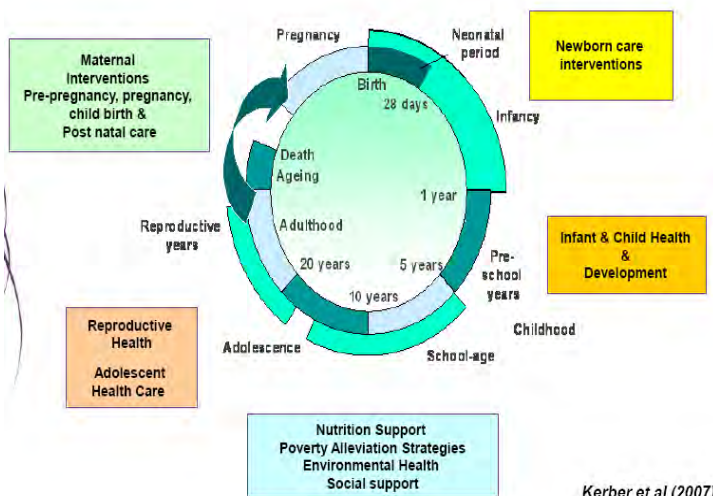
Maternal Interventions Pre-pregnancy, pregnancy, child birth & Post natal care

Pregnancy

Neonatal period

Newborn care interventions

Birth

28 days

Infancy

Death

Ageing

1 year

Reproductive years

Adulthood

Infant & Child Health & Development

20 years

5 years

Pre-school years

10 years

Childhood

Reproductive Health

Adolescent Health Care

Adolescence

School-age

Nutrition Support
Poverty Alleviation Strategies
Environmental Health
Social support

Kerber et al (2007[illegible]